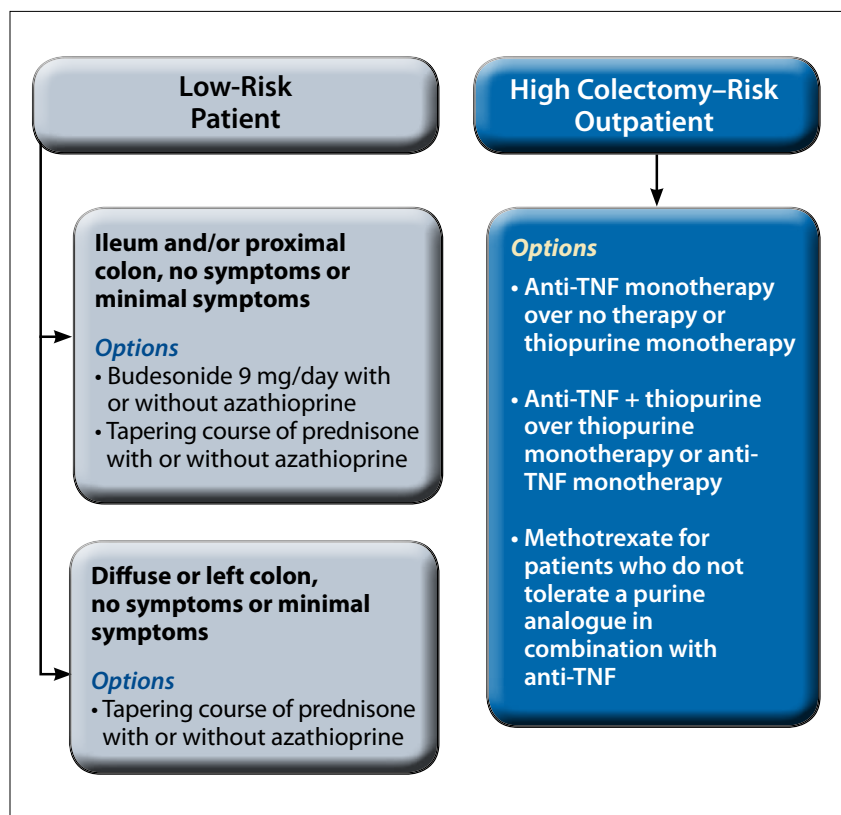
Low-Risk Patient

Ileum and/or proximal colon, no symptoms or minimal symptoms

Options
• Budesonide 9 mg/day with or without azathioprine
• Tapering course of prednisone with or without azathioprine

Diffuse or left colon, no symptoms or minimal symptoms

Options
• Tapering course of prednisone with or without azathioprine

High Colectomy–Risk Outpatient

Options
• Anti-TNF monotherapy over no therapy or thiopurine monotherapy
• Anti-TNF + thiopurine over thiopurine monotherapy or anti-TNF monotherapy
• Methotrexate for patients who do not tolerate a purine analogue in combination with anti-TNF